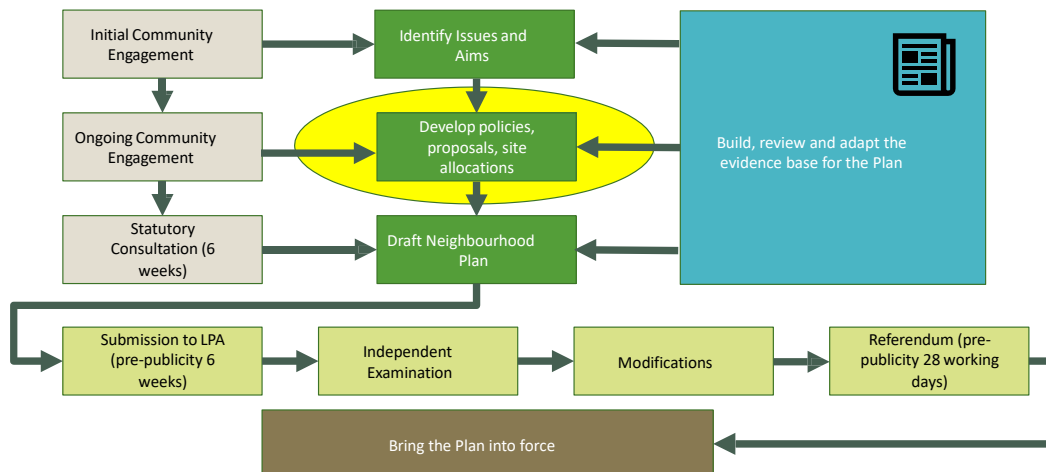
Initial Community Engagement

Identify Issues and Aims

Ongoing Community Engagement

Develop policies, proposals, site allocations

Build, review and adapt the evidence base for the Plan

Statutory Consultation (6 weeks)

Draft Neighbourhood Plan

Submission to LPA (pre-publicity 6 weeks)

Independent Examination

Modifications

Referendum (pre-publicity 28 working days)

Bring the Plan into force